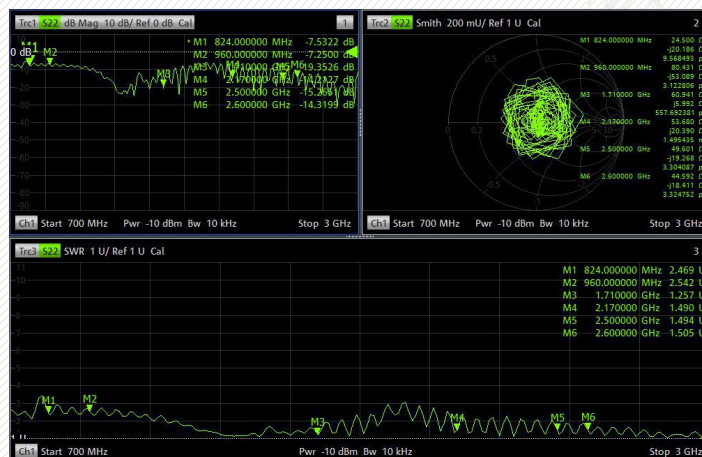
Trc1 S22 dB Mag 10 dB/ Ref 0 dB Cal 1

• M1 824.000000 MHz -7.5322 dB
M2 960.000000 MHz -7.2500 dB
M3 1.710000 GHz -19.3526 dB
M4 2.170000 GHz -14.1227 dB
M5 2.500000 GHz -15.2651 dB
M6 2.600000 GHz -14.3199 dB

0 dB M1 M2 M3 M4 M5 M6

-10
-20
-30
-40
-50
-60
-70
-80
-90

Ch1 Start 700 MHz Pwr -10 dBm Bw 10 kHz Stop 3 GHz

Trc2 S22 Smith 200 mU/ Ref 1 U Cal 2

M1 824.000000 MHz 24.500 Ω
-j20.186 Ω
9.568493 pF
M2 960.000000 MHz 80.431 Ω
-j53.089 Ω
3.122806 pF
M3 1.710000 GHz 60.941 Ω
j5.992 Ω
557.692381 pH
M4 2.170000 GHz 53.680 Ω
j20.390 Ω
1.495435 nH
M5 2.500000 GHz 49.601 Ω
-j19.268 Ω
3.304087 pF
M6 2.600000 GHz 44.592 Ω
-j18.411 Ω
3.324752 pF

0.5
0.2
-0.5

Ch1 Start 700 MHz Pwr -10 dBm Bw 10 kHz Stop 3 GHz

Trc3 S22 SWR 1 U/ Ref 1 U Cal 3

M1 824.000000 MHz 2.469 U
M2 960.000000 MHz 2.542 U
M3 1.710000 GHz 1.257 U
M4 2.170000 GHz 1.490 U
M5 2.500000 GHz 1.494 U
M6 2.600000 GHz 1.505 U

M1 M2 M3 M4 M5 M6

Ch1 Start 700 MHz Pwr -10 dBm Bw 10 kHz Stop 3 GHz